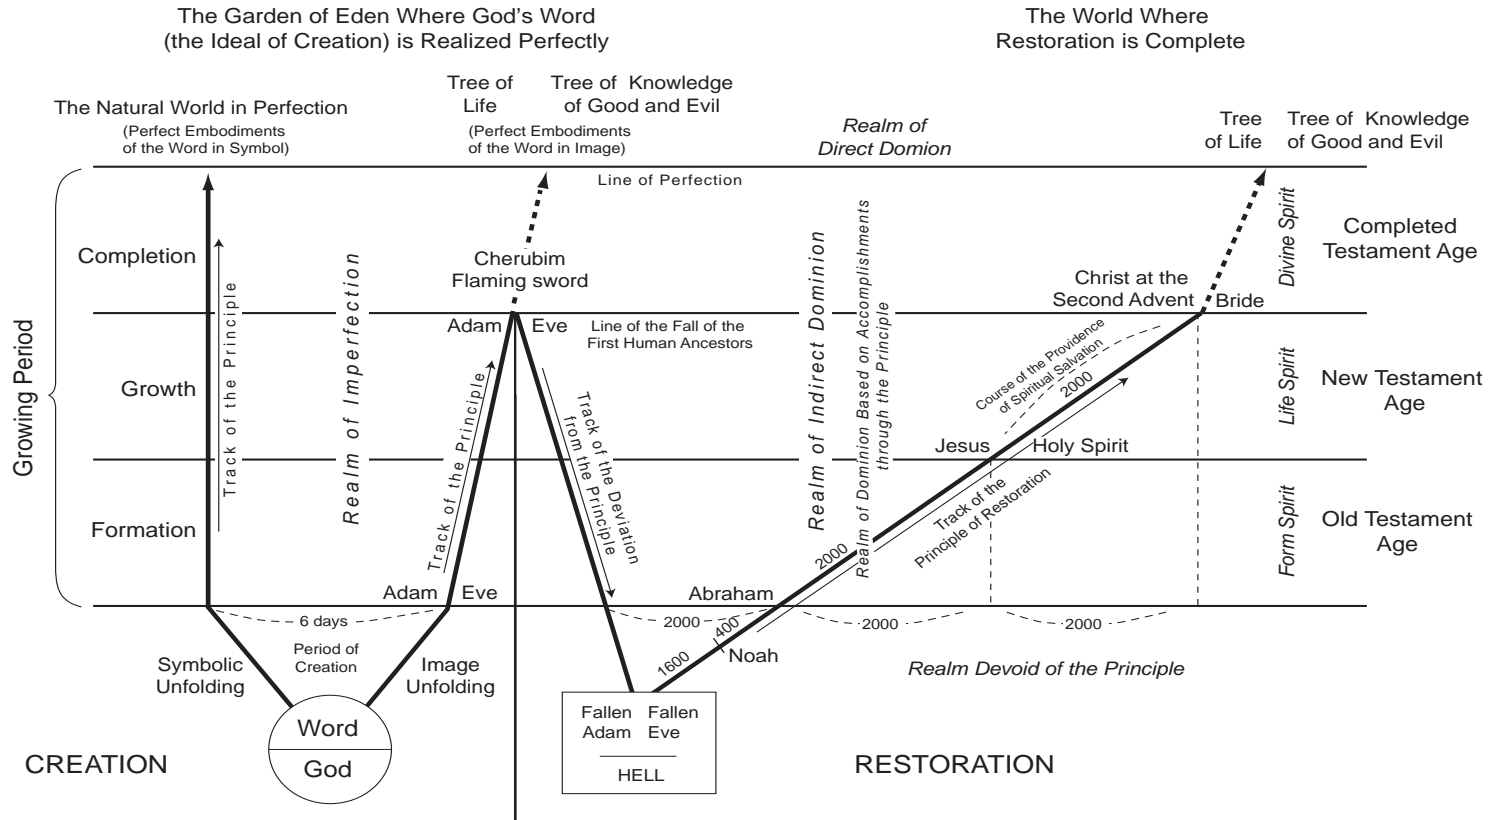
The Garden of Eden Where God's Word (the Ideal of Creation) is Realized Perfectly

The World Where Restoration is Complete

The Natural World in Perfection
(Perfect Embodiments of the Word in Symbol)

Tree of Life

Tree of Knowledge of Good and Evil
(Perfect Embodiments of the Word in Image)

Realm of Direct Domion

Tree of Life

Tree of Knowledge of Good and Evil

Line of Perfection

Growing Period

Completion

Growth

Formation

Track of the Principle

Realm of Imperfection

Cherubim
Flaming sword

Adam

Eve

Line of the Fall of the First Human Ancestors

Track of the Principle

Track of the Deviation from the Principle

Realm of Indirect Dominion

Realm of Dominion Based on Accomplishments through the Principle

Divine Spirit

Completed Testament Age

Christ at the Second Advent

Bride

Course of the Providence of Spiritual Salvation

2000

Life Spirit

New Testament Age

Jesus

Holy Spirit

Track of the Principle of Restoration

Form Spirit

Old Testament Age

2000

Adam

Eve

Abraham

6 days

2000

400

2000

2000

1600

Noah

Period of Creation

Symbolic Unfolding

Image Unfolding

Realm Devoid of the Principle

Word

God

Fallen Adam

Fallen Eve

HELL

CREATION

RESTORATION